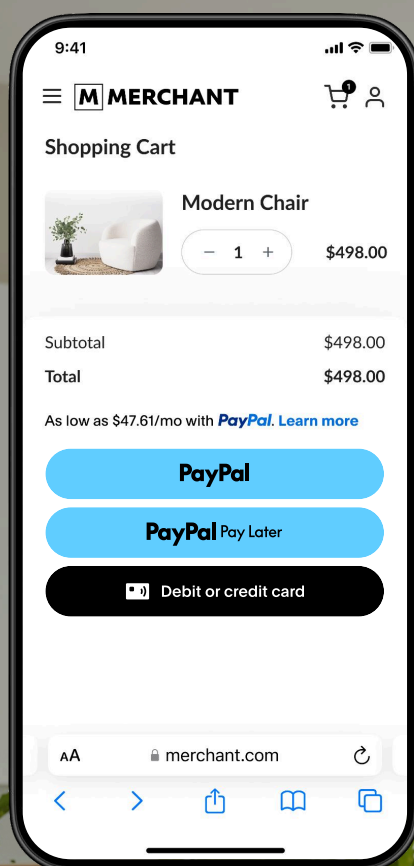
9:41

M MERCHANT

1

Shopping Cart

Modern Chair

− 1 +

$498.00

Subtotal $498.00

Total $498.00

As low as $47.61/mo with PayPal. Learn more

PayPal

PayPal Pay Later

Debit or credit card

AA merchant.com